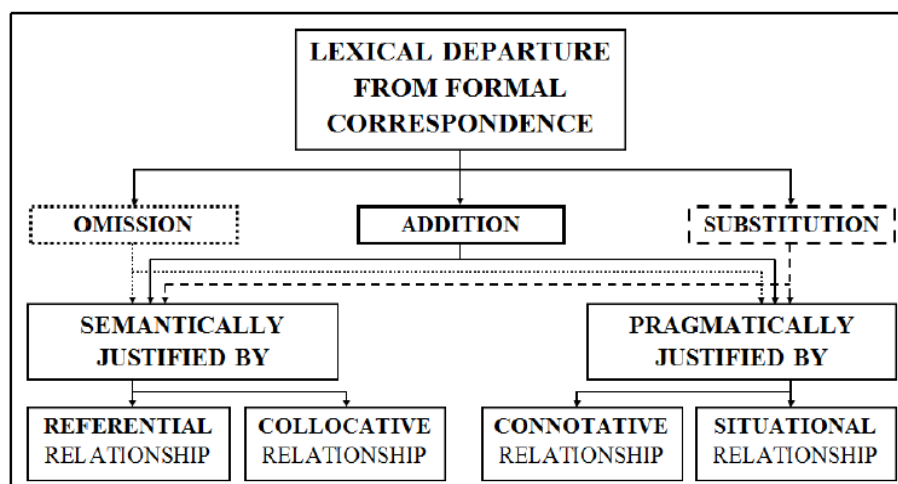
LEXICAL DEPARTURE FROM FORMAL CORRESPONDENCE

OMISSION

ADDITION

SUBSTITUTION

SEMANTICALLY JUSTIFIED BY

PRAGMATICALLY JUSTIFIED BY

REFERENTIAL RELATIONSHIP

COLLOCATIVE RELATIONSHIP

CONNOTATIVE RELATIONSHIP

SITUATIONAL RELATIONSHIP